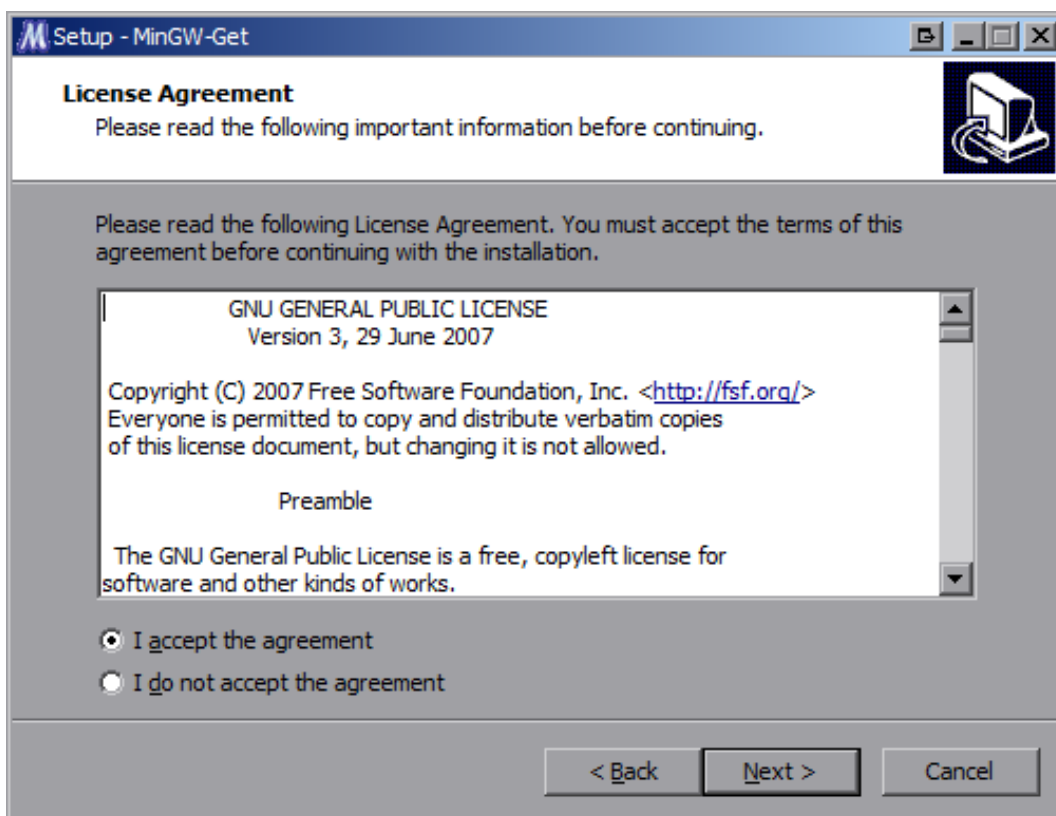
Setup - MinGW-Get

License Agreement
Please read the following important information before continuing.

Please read the following License Agreement. You must accept the terms of this agreement before continuing with the installation.

GNU GENERAL PUBLIC LICENSE
Version 3, 29 June 2007

Copyright (C) 2007 Free Software Foundation, Inc. <http://fsf.org/>
Everyone is permitted to copy and distribute verbatim copies
of this license document, but changing it is not allowed.

Preamble

The GNU General Public License is a free, copyleft license for
software and other kinds of works.

I accept the agreement
I do not accept the agreement

< Back
Next >
Cancel